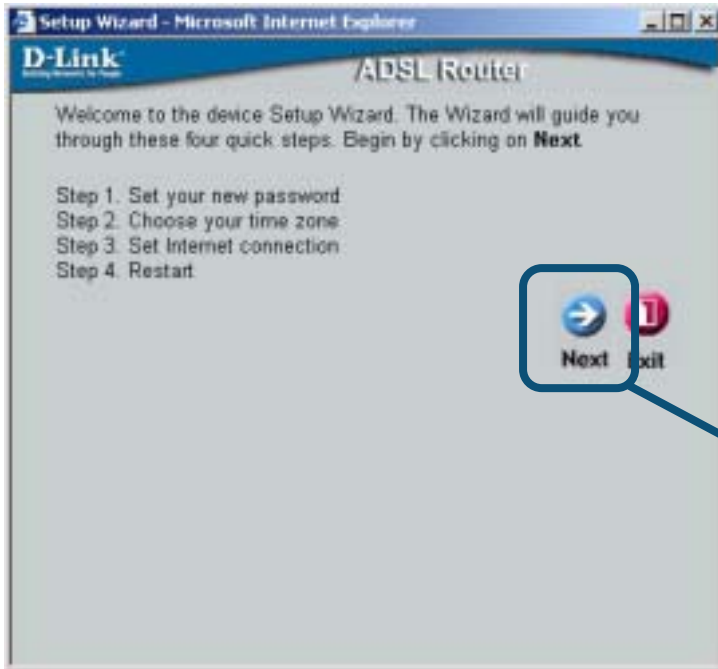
Setup Wizard - Microsoft Internet Explorer

D-Link

ADSL Router

Welcome to the device Setup Wizard. The Wizard will guide you through these four quick steps. Begin by clicking on **Next**.

Step 1. Set your new password
Step 2. Choose your time zone
Step 3. Set Internet connection
Step 4. Restart

Next Exit